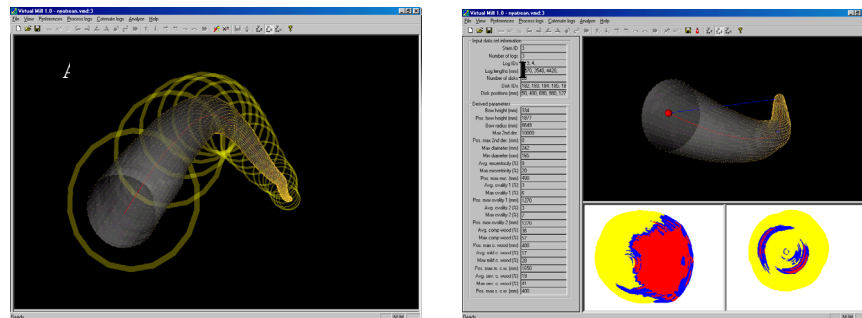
Virtual Mill 1.0 - nyaboan.vmd:3

File View Preferences Process logs Colormate logs Analyze Help

Ready

NUM

Virtual Mill 1.0 - nyaboan.vmd:3

File View Preferences Process logs Colormate logs Analyze Help

Input data set information

Stem ID 1

Number of logs 1

Log IDs 3, 4,

Log lengths [mm] 00, 2540, 4420,

Number of disks

Disk IDs 192, 193, 194, 195, 19

Disk positions [mm] 50, 400, 600, 900, 127

Derived parameters

Bow height [mm] 334

Pos. bow height [mm] 1977

Bow radius [mm] 8649

Max 2nd der. 10000

Pos. max 2nd der. [mm] 0

Max diameter [mm] 242

Min diameter [mm] 165

Avg. eccentricity [%] 9

Max eccentricity [%] 20

Pos. max ecc. [mm] 400

Avg. ovality 1 [%] 3

Max ovality 1 [%] 8

Pos. max ovality 1 [mm] 1270

Avg. ovality 2 [%] 3

Max ovality 2 [%] 7

Pos. max ovality 2 [mm] 1270

Avg. comp wood [%] 36

Max comp wood [%] 57

Pos. max c. wood [mm] 400

Avg. mild c. wood [%] 17

Max mild c. wood [%] 28

Pos. max m. c. w. [mm] 1450

Avg. sev. c. wood [%] 19

Max sev. c. wood [%] 41

Pos. max s. c. w. [mm] 400

Ready

NUM